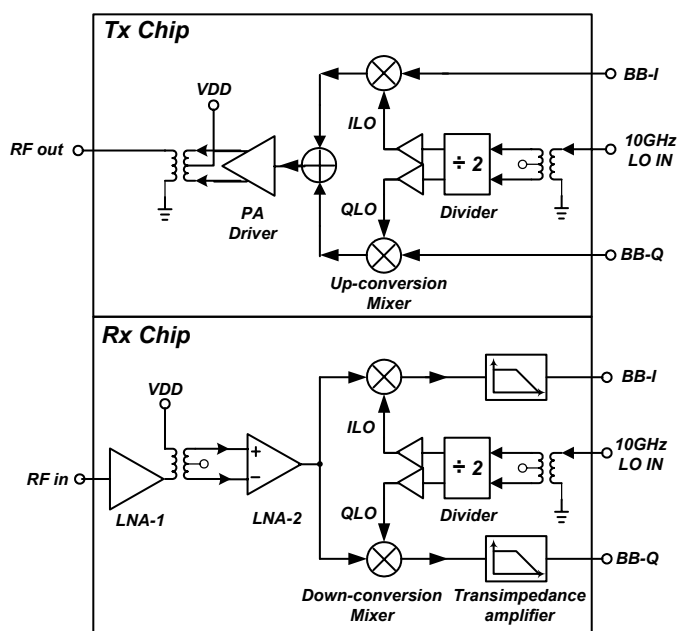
Tx Chip

VDD

RF out

PA Driver

ILO

QLO

÷ 2

Divider

BB-I

10GHz LO IN

BB-Q

Up-conversion Mixer

Rx Chip

VDD

RF in

LNA-1

+

−

LNA-2

ILO

QLO

÷ 2

Divider

BB-I

10GHz LO IN

BB-Q

Down-conversion Mixer

Transimpedance amplifier